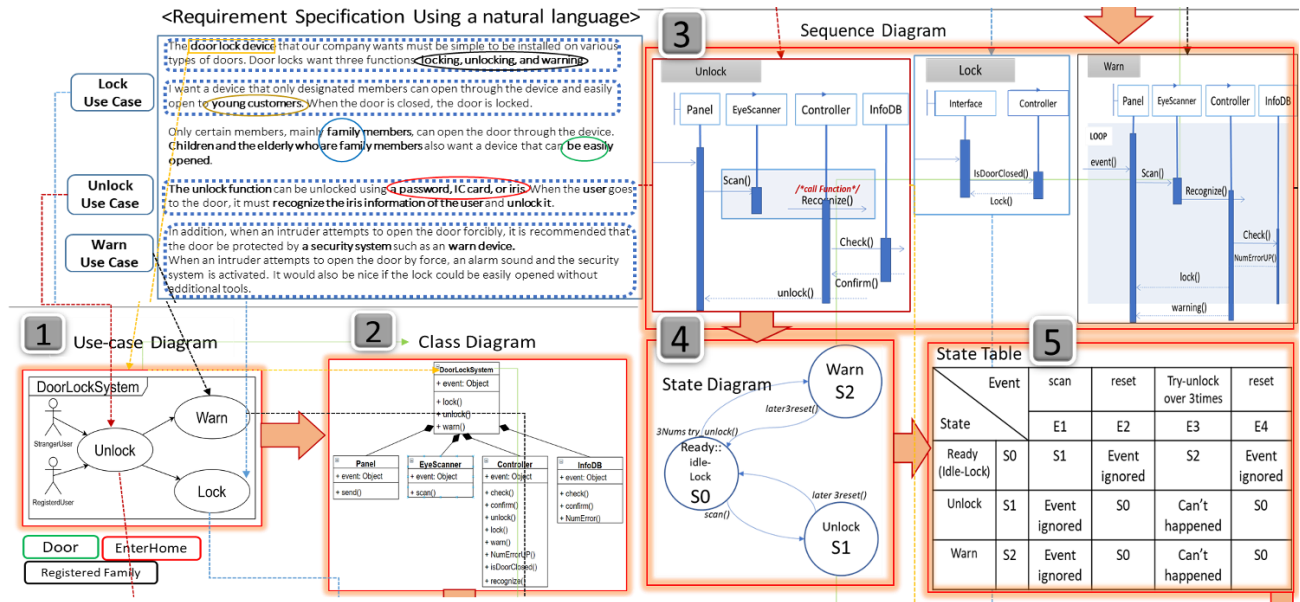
<Requirement Specification Using a natural language>

The door lock device that our company wants must be simple to be installed on various types of doors. Door locks want three functions: locking, unlocking, and warning.

I want a device that only designated members can open through the device and easily open to young customers. When the door is closed, the door is locked.

Only certain members, mainly family members, can open the door through the device. Children and the elderly who are family members also want a device that can be easily opened.

The unlock function can be unlocked using a password, IC card, or iris. When the user goes to the door, it must recognize the iris information of the user and unlock it.

In addition, when an intruder attempts to open the door forcibly, it is recommended that the door be protected by a security system such as an warn device.
When an intruder attempts to open the door by force, an alarm sound and the security system is activated. It would also be nice if the lock could be easily opened without additional tools.

Lock Use Case

Unlock Use Case

Warn Use Case

3

Sequence Diagram

Unlock

Panel | EyeScanner | Controller | InfoDB

Scan()

/*call Function*/

Recognize()

Check()

Confirm()

unlock()

Lock

Interface | Controller

IsDoorClosed()

Lock()

Warn

Panel | EyeScanner | Controller | InfoDB

LOOP

event()

Scan()

Recognize()

Check()

NumErrorUP()

lock()

warning()

1

Use-case Diagram

DoorLockSystem

StrangerUser

RegisteredUser

Unlock

Warn

Lock

Door

EnterHome

Registered Family

2

Class Diagram

DoorLockSystem
+ event: Object
+ lock()
+ unlock()
+ warn()

Panel
+ event: Object
+ send()

EyeScanner
+ event: Object
+ scan()

Controller
+ event: Object
+ check()
+ confirm()
+ unlock()
+ lock()
+ warn()
+ NumErrorUP()
+ isDoorClosed()
+ recognize()

InfoDB
+ event: Object
+ check()
+ confirm()
+ NumError()

4

State Diagram

Warn
S2

later3reset()

3Nums try_unlock()

Ready::
Idle-
Lock
S0

later 3reset()

scan()

Unlock
S1

5

State Table

| State \ Event | | scan<br>E1 | reset<br>E2 | Try-unlock over 3times<br>E3 | reset<br>E4 |
|---|---|---|---|---|---|
| Ready (Idle-Lock) | S0 | S1 | Event ignored | S2 | Event ignored |
| Unlock | S1 | Event ignored | S0 | Can't happened | S0 |
| Warn | S2 | Event ignored | S0 | Can't happened | S0 |